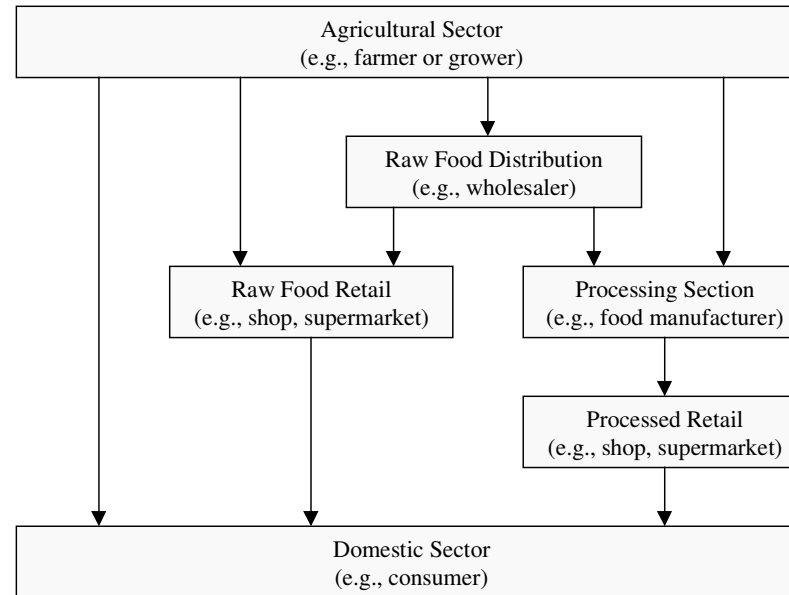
Agricultural Sector
(e.g., farmer or grower)

Raw Food Distribution
(e.g., wholesaler)

Raw Food Retail
(e.g., shop, supermarket)

Processing Section
(e.g., food manufacturer)

Processed Retail
(e.g., shop, supermarket)

Domestic Sector
(e.g., consumer)